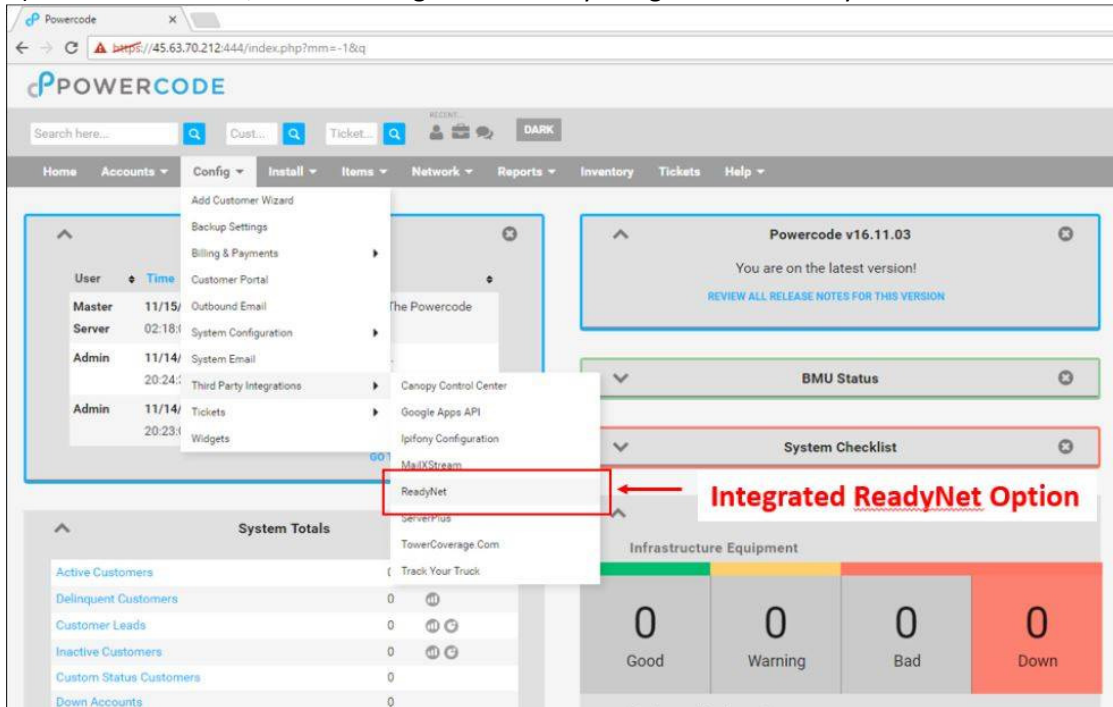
Powercode ×

https://45.63.70.212:444/index.php?mm=-1&q

POWERCODE

Search here... Cust... Ticket... RECENT DARK

Home Accounts ▾ Config ▾ Install ▾ Items ▾ Network ▾ Reports ▾ Inventory Tickets Help ▾

Add Customer Wizard
Backup Settings
Billing & Payments
Customer Portal
Outbound Email
System Configuration
System Email
Third Party Integrations
Tickets
Widgets

Canopy Control Center
Google Apps API
Ipifony Configuration
MailXStream
ReadyNet
ServerPlus
TowerCoverage.Com
Track Your Truck

| User | Time | |
|---|---|---|
| Master Server | 11/15/ 02:18: | The Powercode |
| Admin | 11/14/ 20:24: | |
| Admin | 11/14/ 20:23: | |

GO

Powercode v16.11.03

You are on the latest version!

REVIEW ALL RELEASE NOTES FOR THIS VERSION

BMU Status

System Checklist

Integrated ReadyNet Option

System Totals

| | | |
|---|---|---|
| Active Customers | 0 | |
| Delinquent Customers | 0 | |
| Customer Leads | 0 | |
| Inactive Customers | 0 | |
| Custom Status Customers | 0 | |
| Down Accounts | 0 | |

Infrastructure Equipment

| 0 | 0 | 0 | 0 |
|---|---|---|---|
| Good | Warning | Bad | Down |